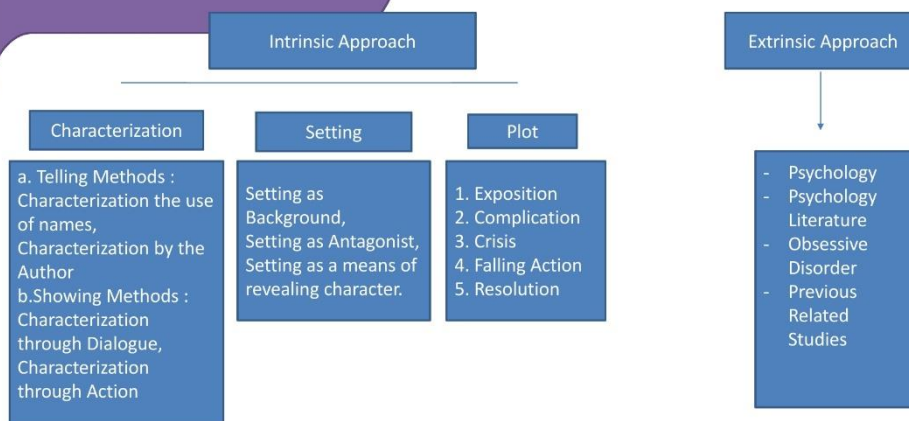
Intrinsic Approach

Extrinsic Approach

Characterization

Setting

Plot

a. Telling Methods : Characterization the use of names, Characterization by the Author
b.Showing Methods : Characterization through Dialogue, Characterization through Action

Setting as Background, Setting as Antagonist, Setting as a means of revealing character.

1. Exposition
2. Complication
3. Crisis
4. Falling Action
5. Resolution

- Psychology
- Psychology Literature
- Obsessive Disorder
- Previous Related Studies